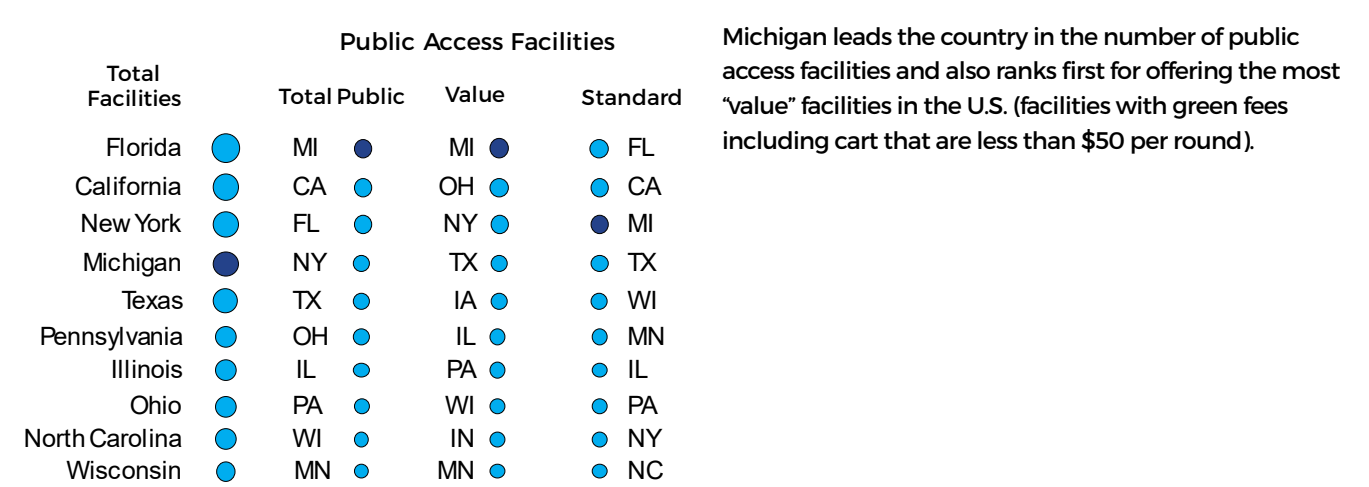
Public Access Facilities

| Total Facilities | Total Public | Value | Standard |
|---|---|---|---|
| Florida | MI | MI | FL |
| California | CA | OH | CA |
| New York | FL | NY | MI |
| Michigan | NY | TX | TX |
| Texas | TX | IA | WI |
| Pennsylvania | OH | IL | MN |
| Illinois | IL | PA | IL |
| Ohio | PA | WI | PA |
| North Carolina | WI | IN | NY |
| Wisconsin | MN | MN | NC |

Michigan leads the country in the number of public access facilities and also ranks first for offering the most "value" facilities in the U.S. (facilities with green fees including cart that are less than $50 per round).